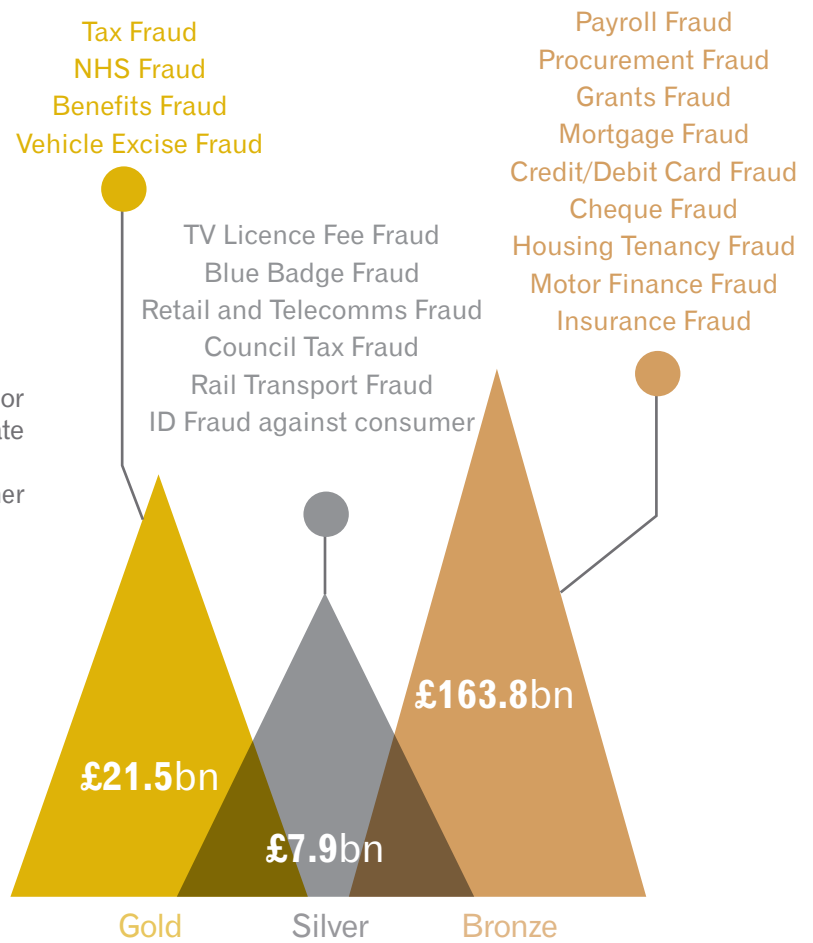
Tax Fraud
NHS Fraud
Benefits Fraud
Vehicle Excise Fraud

TV Licence Fee Fraud
Blue Badge Fraud
Retail and Telecomms Fraud
Council Tax Fraud
Rail Transport Fraud
ID Fraud against consumer

Payroll Fraud
Procurement Fraud
Grants Fraud
Mortgage Fraud
Credit/Debit Card Fraud
Cheque Fraud
Housing Tenancy Fraud
Motor Finance Fraud
Insurance Fraud

or
te
er

£21.5bn
£7.9bn
£163.8bn

Gold
Silver
Bronze